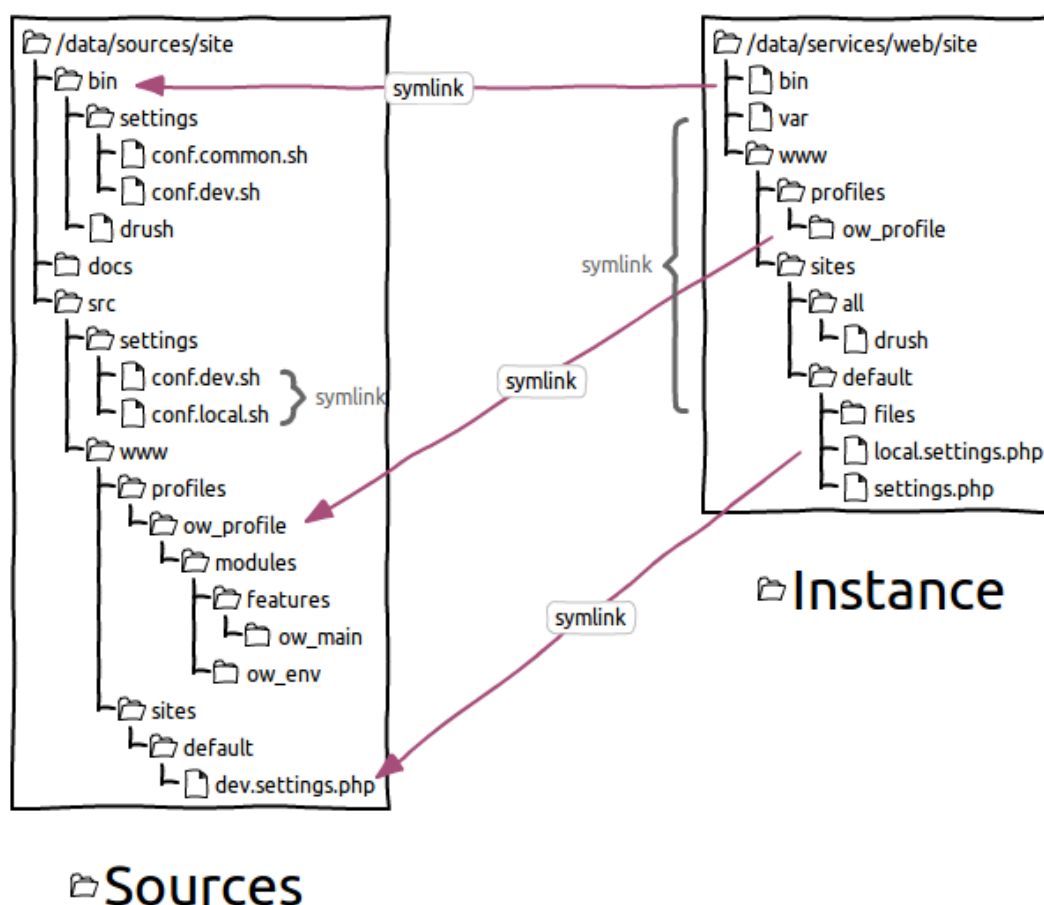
/data/sources/site
bin
settings
conf.common.sh
conf.dev.sh
drush
docs
src
settings
conf.dev.sh
conf.local.sh
symlink
www
profiles
ow_profile
modules
features
ow_main
ow_env
sites
default
dev.settings.php

Sources

symlink

/data/services/web/site
bin
var
www
profiles
ow_profile
sites
all
drush
default
files
local.settings.php
settings.php

symlink

symlink

symlink

Instance